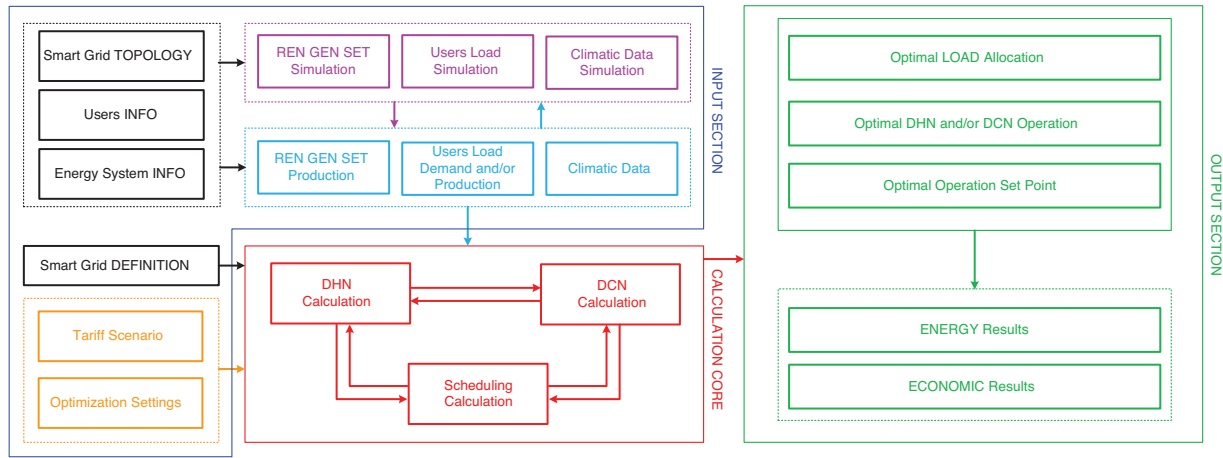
Smart Grid TOPOLOGY

Users INFO

Energy System INFO

REN GEN SET Simulation

Users Load Simulation

Climatic Data Simulation

REN GEN SET Production

Users Load Demand and/or Production

Climatic Data

INPUT SECTION

Smart Grid DEFINITION

Tariff Scenario

Optimization Settings

DHN Calculation

DCN Calculation

Scheduling Calculation

CALCULATION CORE

Optimal LOAD Allocation

Optimal DHN and/or DCN Operation

Optimal Operation Set Point

ENERGY Results

ECONOMIC Results

OUTPUT SECTION